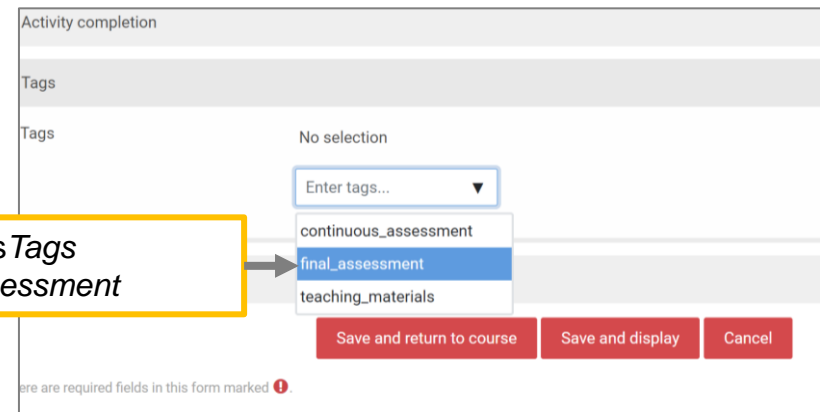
Activity completion

Tags

Tags

No selection

Enter tags... ▼

continuous_assessment

final_assessment

teaching_materials

sTags
essment

Save and return to course

Save and display

Cancel

ere are required fields in this form marked !.